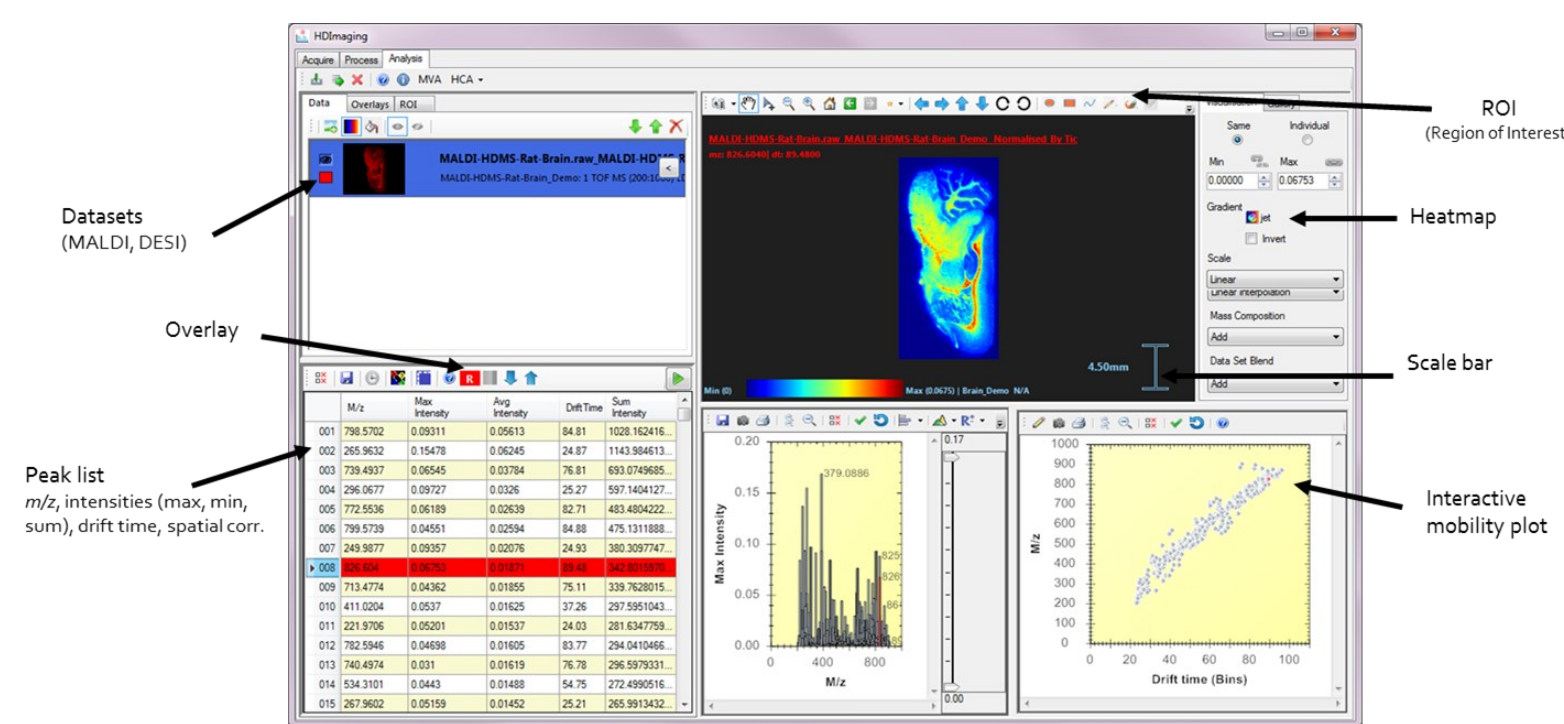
HDImaging

Acquire Process Analysis

MVA HCA

Data Overlays ROI

MALDI-HDMS-Rat-Brain.raw_MALDI-HDMS-R

MALDI-HDMS-Rat-Brain_Demo: 1 TOF MS (200:1000)

MALDI-HDMS-Rat-Brain.raw MALDI-HDMS-Rat-Brain_Demo_Normalised By Tic

mz: 826.6040| dt: 89.4800

4.50mm

Min (0) Max (0.0675) | Brain_Demo N/A

Visualisation Gallery

Same Individual

Min Max

0.00000 0.06753

Gradient

jet

Invert

Scale

Linear

Linear Interpolation

Mass Composition

Add

Data Set Blend

Add

ROI
(Region of Interest

Heatmap

Scale bar

Datasets
(MALDI, DESI)

Overlay

| | M/z | Max Intensity | Avg Intensity | Drift Time | Sum Intensity |
|---|---|---|---|---|---|
| 001 | 798.5702 | 0.09311 | 0.05613 | 84.81 | 1028.162416... |
| 002 | 265.9632 | 0.15478 | 0.06245 | 24.87 | 1143.984613... |
| 003 | 739.4937 | 0.06545 | 0.03784 | 76.81 | 693.0749685... |
| 004 | 296.0677 | 0.09727 | 0.0326 | 25.27 | 597.1404127... |
| 005 | 772.5536 | 0.06189 | 0.02639 | 82.71 | 483.4804222... |
| 006 | 799.5739 | 0.04551 | 0.02594 | 84.88 | 475.1311888... |
| 007 | 249.9877 | 0.09357 | 0.02076 | 24.93 | 380.3097747... |
| 008 | 826.604 | 0.06753 | 0.01871 | 89.48 | 342.8015970... |
| 009 | 713.4774 | 0.04362 | 0.01855 | 75.11 | 339.7628015... |
| 010 | 411.0204 | 0.0537 | 0.01625 | 37.26 | 297.5951043... |
| 011 | 221.9706 | 0.05201 | 0.01537 | 24.03 | 281.6347759... |
| 012 | 782.5946 | 0.04698 | 0.01605 | 83.77 | 294.0410466... |
| 013 | 740.4974 | 0.031 | 0.01619 | 76.78 | 296.5979331... |
| 014 | 534.3101 | 0.0443 | 0.01488 | 54.75 | 272.4990516... |
| 015 | 267.9602 | 0.05159 | 0.01452 | 25.21 | 265.9913432... |

Peak list
m/z, intensities (max, min, sum), drift time, spatial corr.

0.20 0.15 0.10 0.05 0.00
Max Intensity
379.0886
825
826
86
0 400 800
M/z
0.17
0.00

1000 900 800 700 600 500 400 300 200 100 0
M/z
0 20 40 60 80 100
Drift time (Bins)

Interactive mobility plot